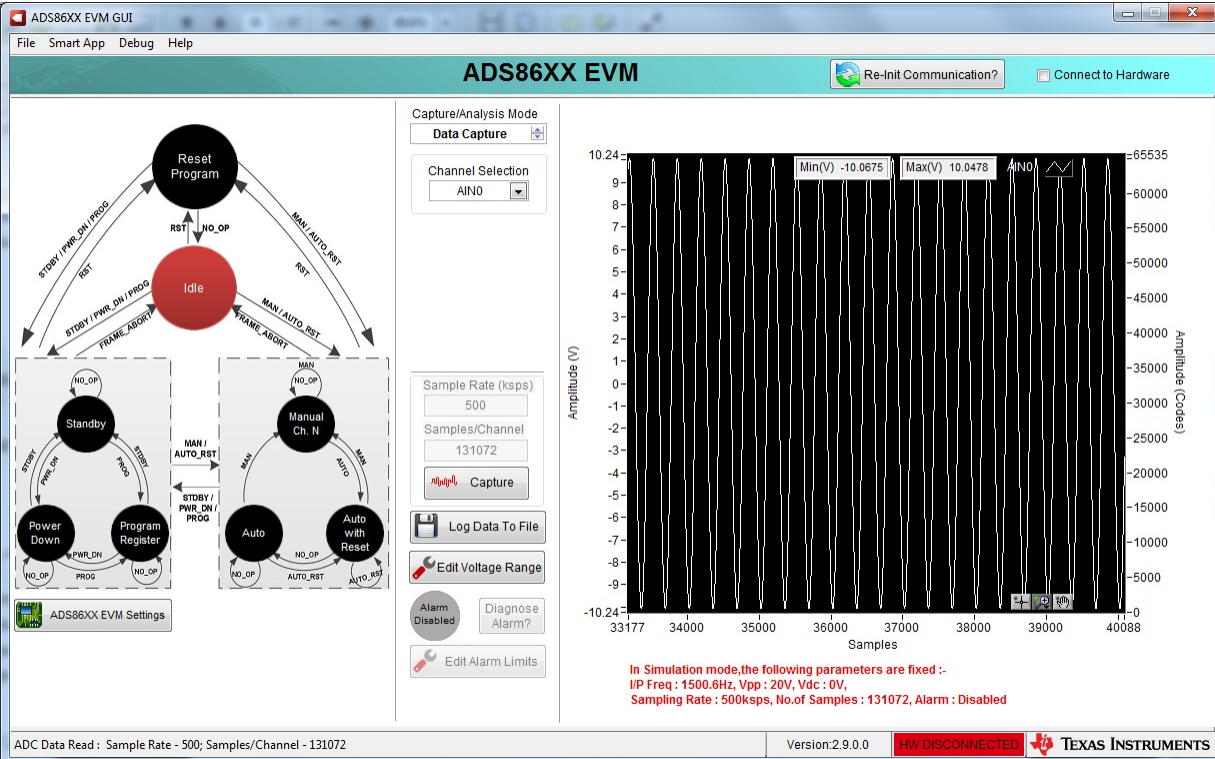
ADS86XX EVM GUI

File Smart App Debug Help

ADS86XX EVM

Re-Init Communication?

Connect to Hardware

Reset Program

RST NO_OP

STDBY / PWR_DN / PROG

RST

MAN / AUTO_RST

RST

Idle

STDBY / PWR_DN / PROG

FRAME_ABORT

MAN / AUTO_RST

FRAME_ABORT

NO_OP

Standby

STDBY

PWR_DN

STDBY

PROG

Power Down

Program Register

PWR_DN

PROG

NO_OP

NO_OP

MAN / AUTO_RST

STDBY / PWR_DN / PROG

MAN

NO_OP

Manual Ch. N

MAN

AUTO

MAN

Auto

Auto with Reset

NO_OP

AUTO_RST

NO_OP

AUTO_RST

ADS86XX EVM Settings

Capture/Analysis Mode

Data Capture

Channel Selection

AIN0

Sample Rate (ksps)

500

Samples/Channel

131072

Capture

Log Data To File

Edit Voltage Range

Alarm Disabled

Diagnose Alarm?

Edit Alarm Limits

Min(V) -10.0675

Max(V) 10.0478

AIN0

10.24 9 8 7 6 5 4 3 2 1 0 -1 -2 -3 -4 -5 -6 -7 -8 -9 -10.24

Amplitude (V)

65535 60000 55000 50000 45000 40000 35000 30000 25000 20000 15000 10000 5000 0

Amplitude (Codes)

33177 34000 35000 36000 37000 38000 39000 40088

Samples

In Simulation mode,the following parameters are fixed :-
I/P Freq : 1500.6Hz, Vpp : 20V, Vdc : 0V,
Sampling Rate : 500ksps, No.of Samples : 131072, Alarm : Disabled

ADC Data Read : Sample Rate - 500; Samples/Channel - 131072

Version:2.9.0.0

HW DISCONNECTED

TEXAS INSTRUMENTS